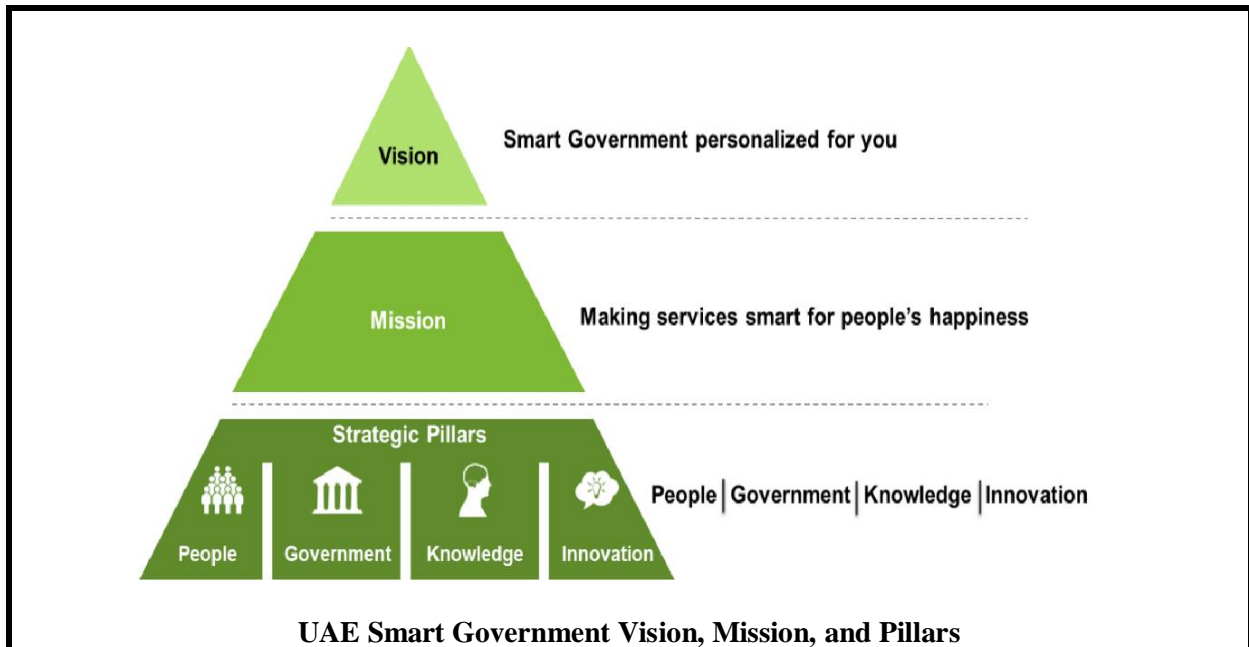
Vision

Smart Government personalized for you

Mission

Making services smart for people's happiness

Strategic Pillars

People

Government

Knowledge

Innovation

People | Government | Knowledge | Innovation

UAE Smart Government Vision, Mission, and Pillars